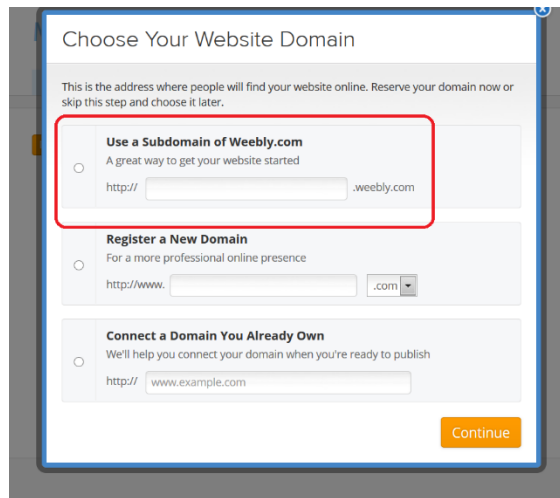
Choose Your Website Domain

This is the address where people will find your website online. Reserve your domain now or skip this step and choose it later.

Use a Subdomain of Weebly.com
A great way to get your website started
http:// .weebly.com

Register a New Domain
For a more professional online presence
http://www. .com

Connect a Domain You Already Own
We'll help you connect your domain when you're ready to publish
http:// www.example.com

Continue